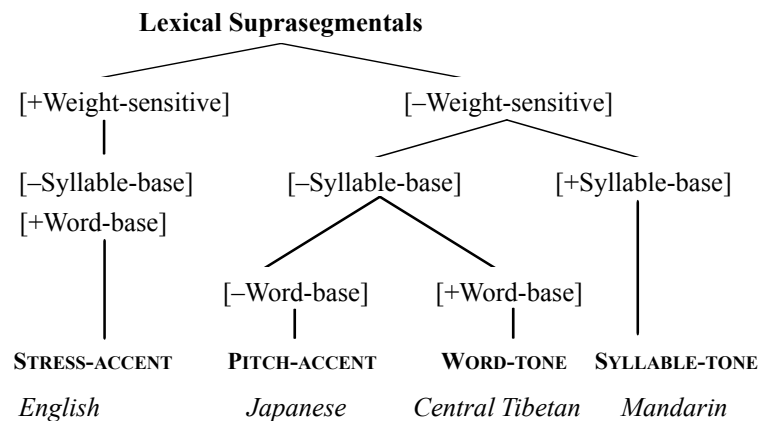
**Lexical Suprasegmentals**

[+Weight-sensitive]

[–Weight-sensitive]

[–Syllable-base]
[+Word-base]

[–Syllable-base]

[+Syllable-base]

[–Word-base]

[+Word-base]

STRESS-ACCENT

PITCH-ACCENT

WORD-TONE

SYLLABLE-TONE

*English*

*Japanese*

*Central Tibetan*

*Mandarin*